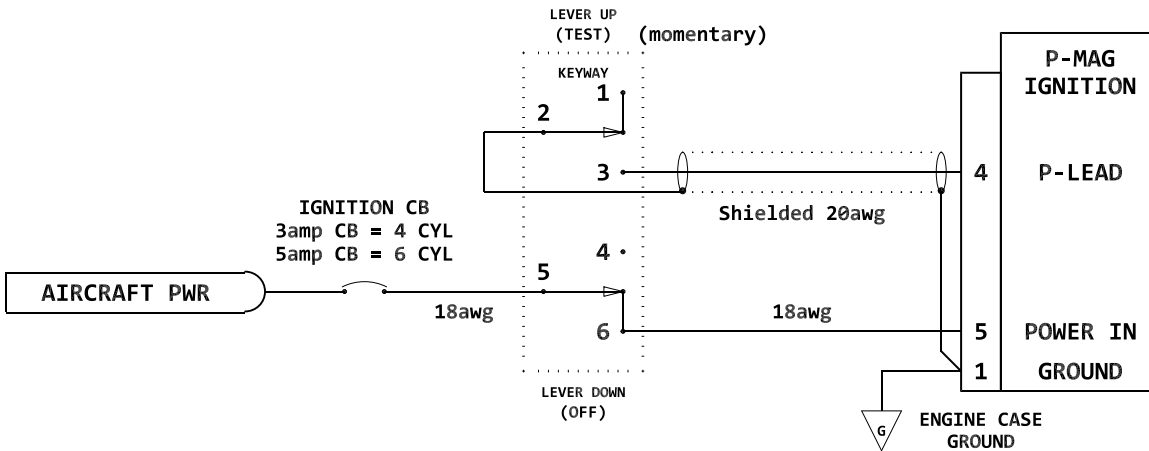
LEVER UP
(TEST)
(momentary)

KEYWAY

1
2
3
4
5
6

P-MAG
IGNITION

4 P-LEAD

Shielded 20awg

IGNITION CB
3amp CB = 4 CYL
5amp CB = 6 CYL

AIRCRAFT PWR

18awg

18awg

5 POWER IN
1 GROUND

LEVER DOWN
(OFF)

G

ENGINE CASE
GROUND